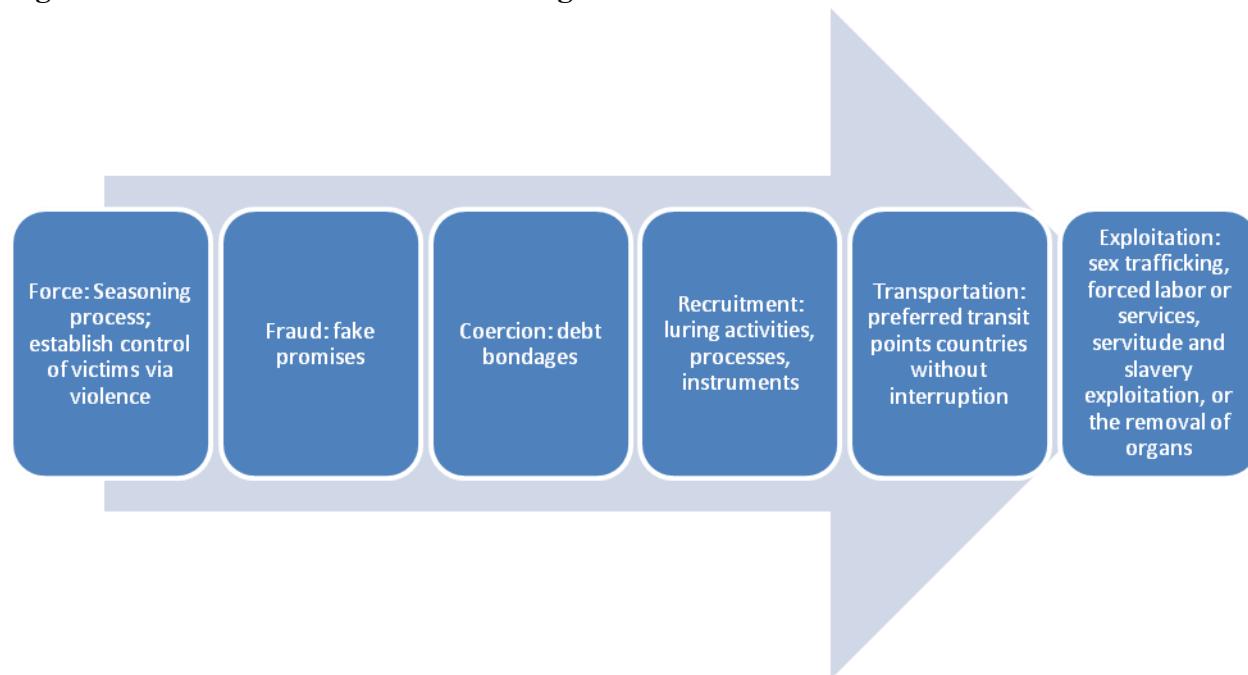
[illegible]

Force: Seasoning process; establish control of victims via violence

Fraud: fake promises

Coercion: debt bondages

Recruitment: luring activities, processes, instruments

Transportation: preferred transit points countries without interruption

Exploitation: sex trafficking, forced labor or services, servitude and slavery exploitation, or the removal of organs